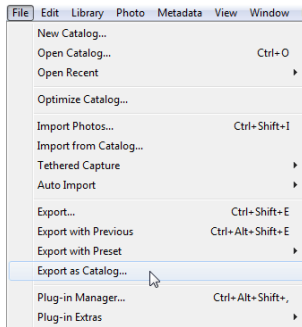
File Edit Library Photo Metadata View Window

New Catalog...
Open Catalog... Ctrl+O
Open Recent
Optimize Catalog...
Import Photos... Ctrl+Shift+I
Import from Catalog...
Tethered Capture
Auto Import
Export... Ctrl+Shift+E
Export with Previous Ctrl+Alt+Shift+E
Export with Preset
Export as Catalog...
Plug-in Manager... Ctrl+Alt+Shift+,
Plug-in Extras